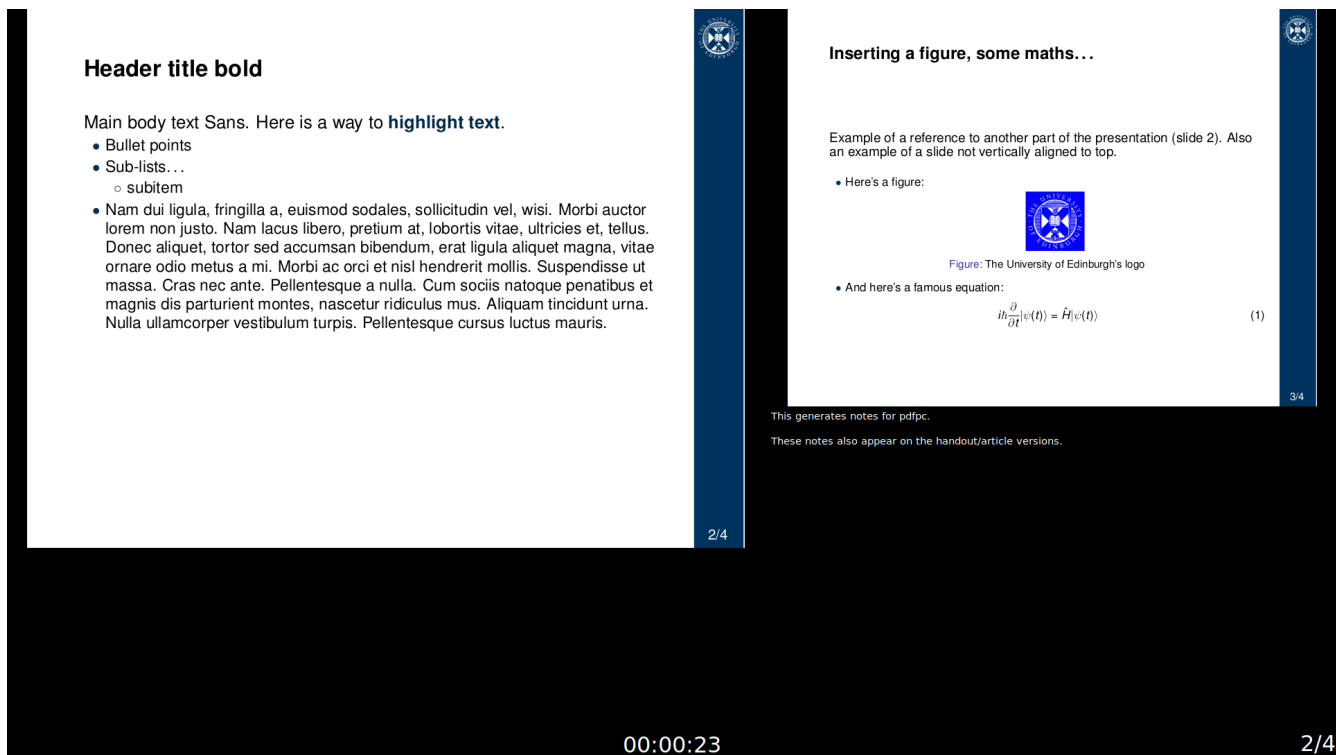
Header title bold

Main body text Sans. Here is a way to **highlight text**.

- Bullet points
- Sub-lists...
  - subitem
- Nam dui ligula, fringilla a, euismod sodales, sollicitudin vel, wisi. Morbi auctor lorem non justo. Nam lacus libero, pretium at, lobortis vitae, ultricies et, tellus. Donec aliquet, tortor sed accumsan bibendum, erat ligula aliquet magna, vitae ornare odio metus a mi. Morbi ac orci et nisl hendrerit mollis. Suspendisse ut massa. Cras nec ante. Pellentesque a nulla. Cum sociis natoque penatibus et magnis dis parturient montes, nascetur ridiculus mus. Aliquam tincidunt urna. Nulla ullamcorper vestibulum turpis. Pellentesque cursus luctus mauris.

2/4

Inserting a figure, some maths...

Example of a reference to another part of the presentation (slide 2). Also an example of a slide not vertically aligned to top.

- Here's a figure:

Figure: The University of Edinburgh's logo

- And here's a famous equation:

$i\hbar\frac{\partial}{\partial t}|\psi(t)\rangle = \hat{H}|\psi(t)\rangle$ (1)

3/4

This generates notes for pdfpc.

These notes also appear on the handout/article versions.

00:00:23

2/4